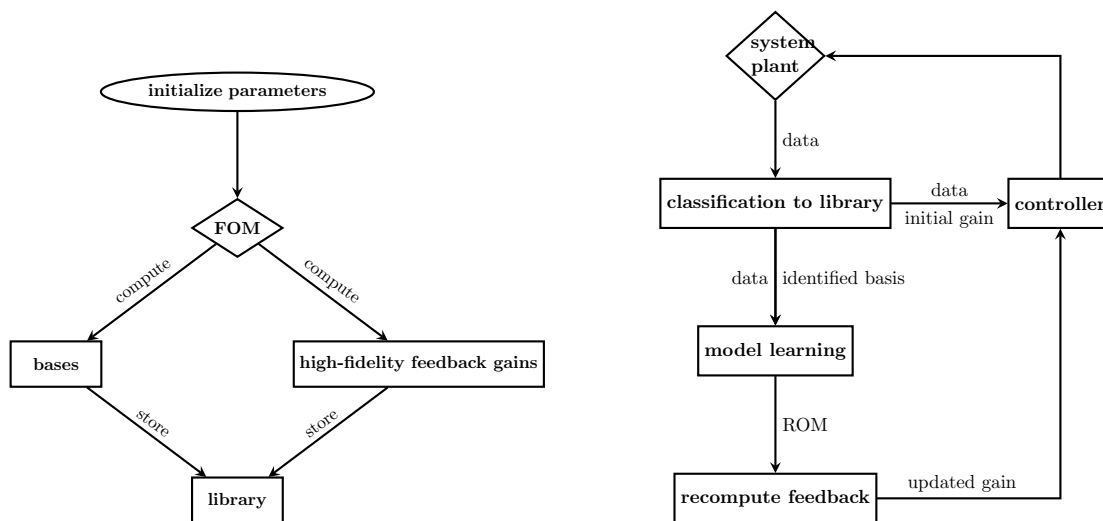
initialize parameters

FOM

compute

compute

bases

high-fidelity feedback gains

store

store

library

system plant

data

classification to library

data

initial gain

controller

data

identified basis

model learning

ROM

recompute feedback

updated gain